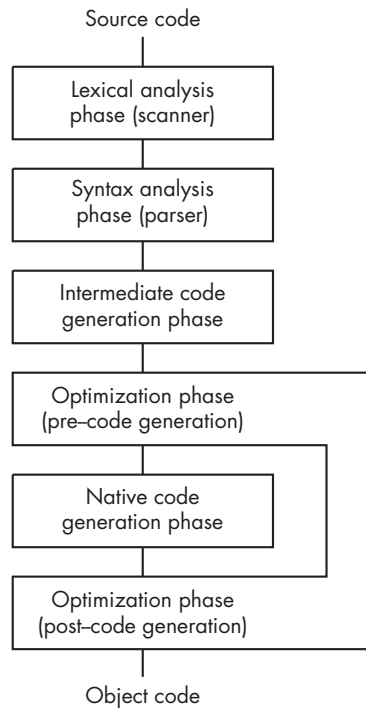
Source code

Lexical analysis phase (scanner)

Syntax analysis phase (parser)

Intermediate code generation phase

Optimization phase (pre–code generation)

Native code generation phase

Optimization phase (post–code generation)

Object code